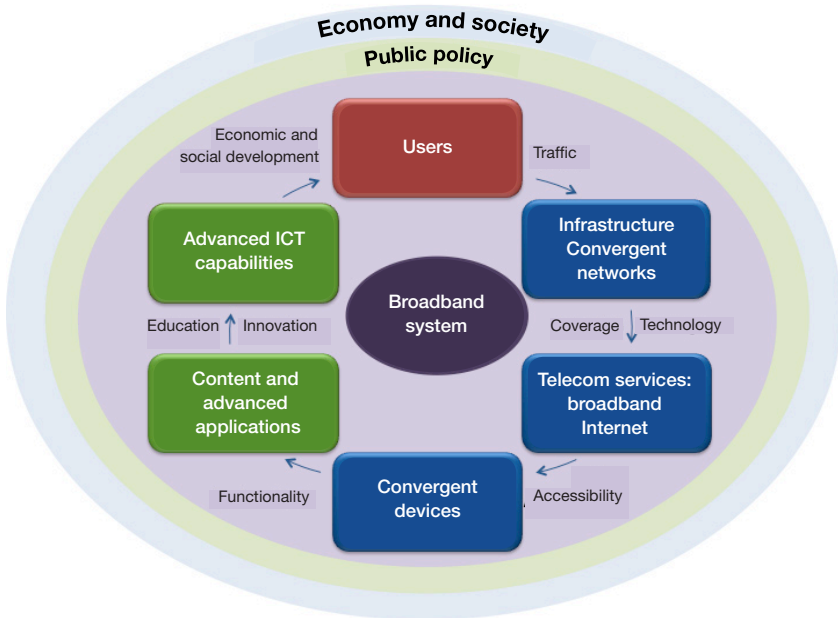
Economy and society

Public policy

Economic and social development

Users

Traffic

Advanced ICT capabilities

Infrastructure Convergent networks

Broadband system

Education

Innovation

Coverage

Technology

Content and advanced applications

Telecom services: broadband Internet

Functionality

Convergent devices

Accessibility